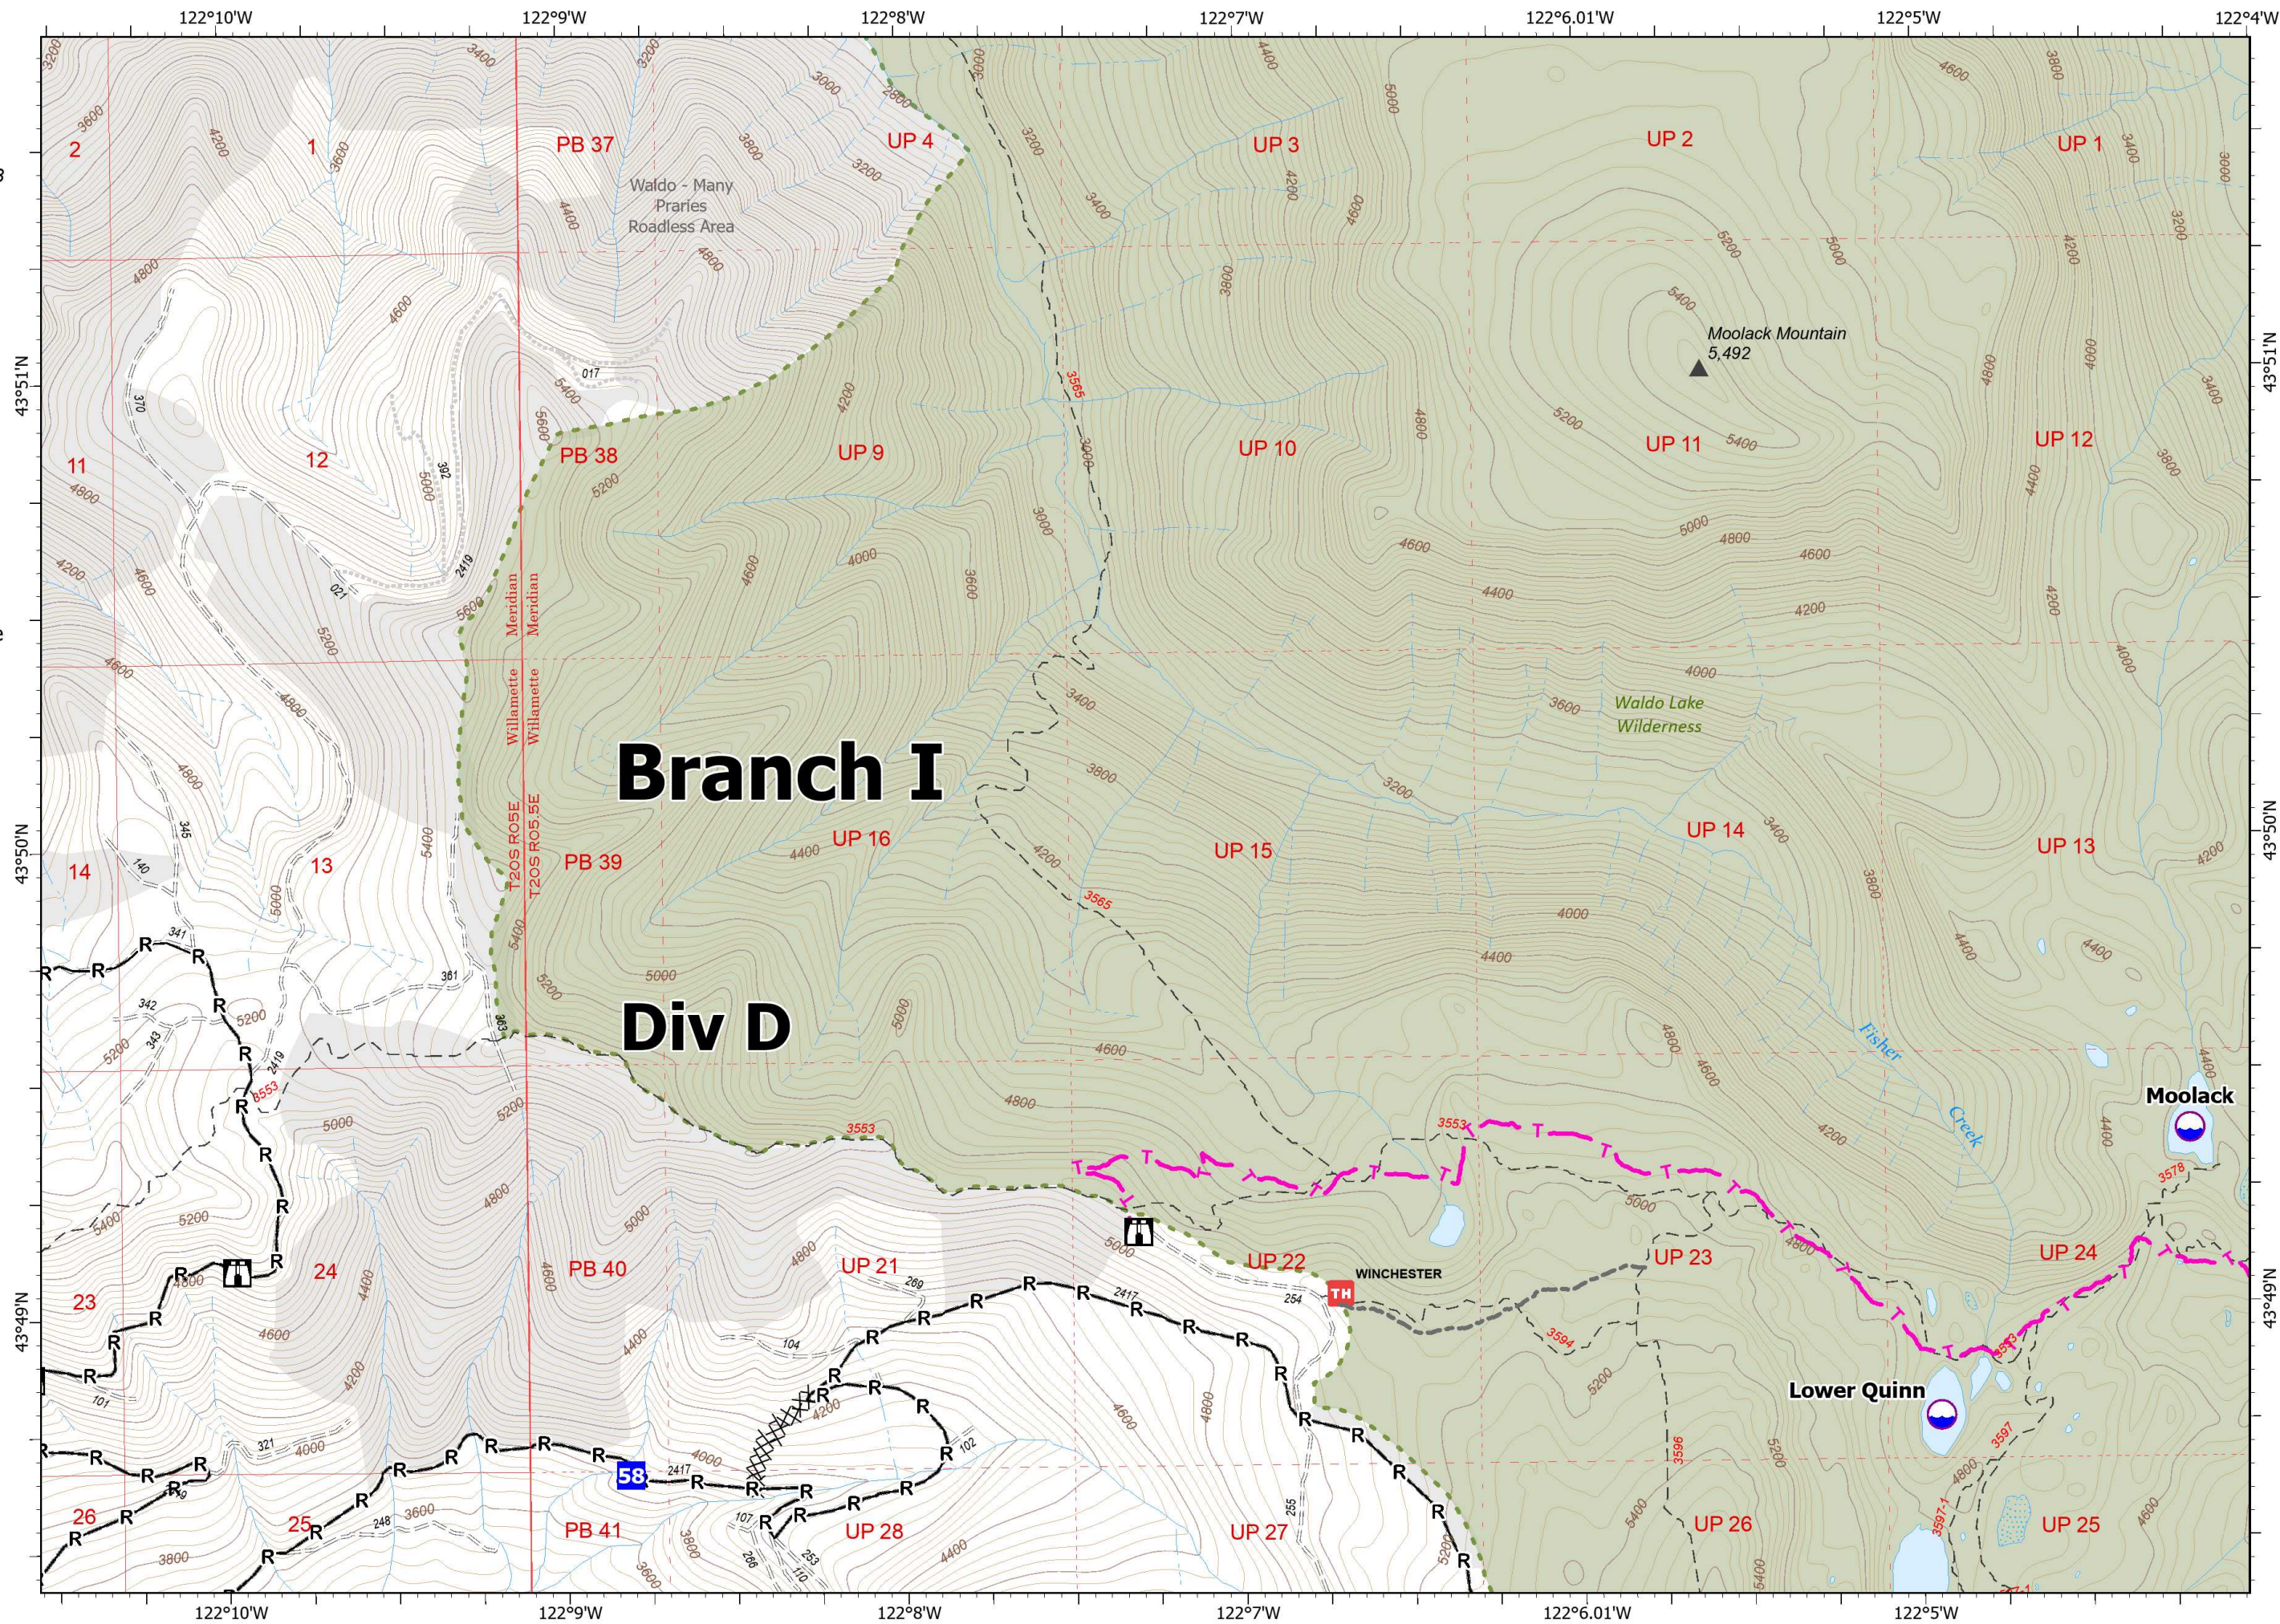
122°10'W 122°9'W 122°8'W 122°7'W 122°6.01'W 122°5'W 122°4'W

43°51'N 43°50'N 43°49'N

2 1 PB 37 UP 4 UP 3 UP 2 UP 1

Waldo - Many Praries Roadless Area

Moolack Mountain 5,492

11 12 PB 38 UP 9 UP 10 UP 11 UP 12

Willamette Meridian Willamette Meridian

Waldo Lake Wilderness

Branch I

T20S R05E T20S R05.5E

14 13 PB 39 UP 16 UP 15 UP 14 UP 13

Div D

Fisher Creek

Moolack

23 24 PB 40 UP 21 UP 22 WINCHESTER TH UP 23 UP 24

Lower Quinn

58

26 25 PB 41 UP 28 UP 27 UP 26 UP 25

3565 3553 3594 3596 3597 3578 2417 2419 017 021 370 392 345 140 341 342 343 361 363 101 321 248 269 254 104 102 107 266 110 253 255

3600 4200 3400 3200 3000 2800 3800 4400 4800 4600 5000 5200 5400 5600 4000 3600